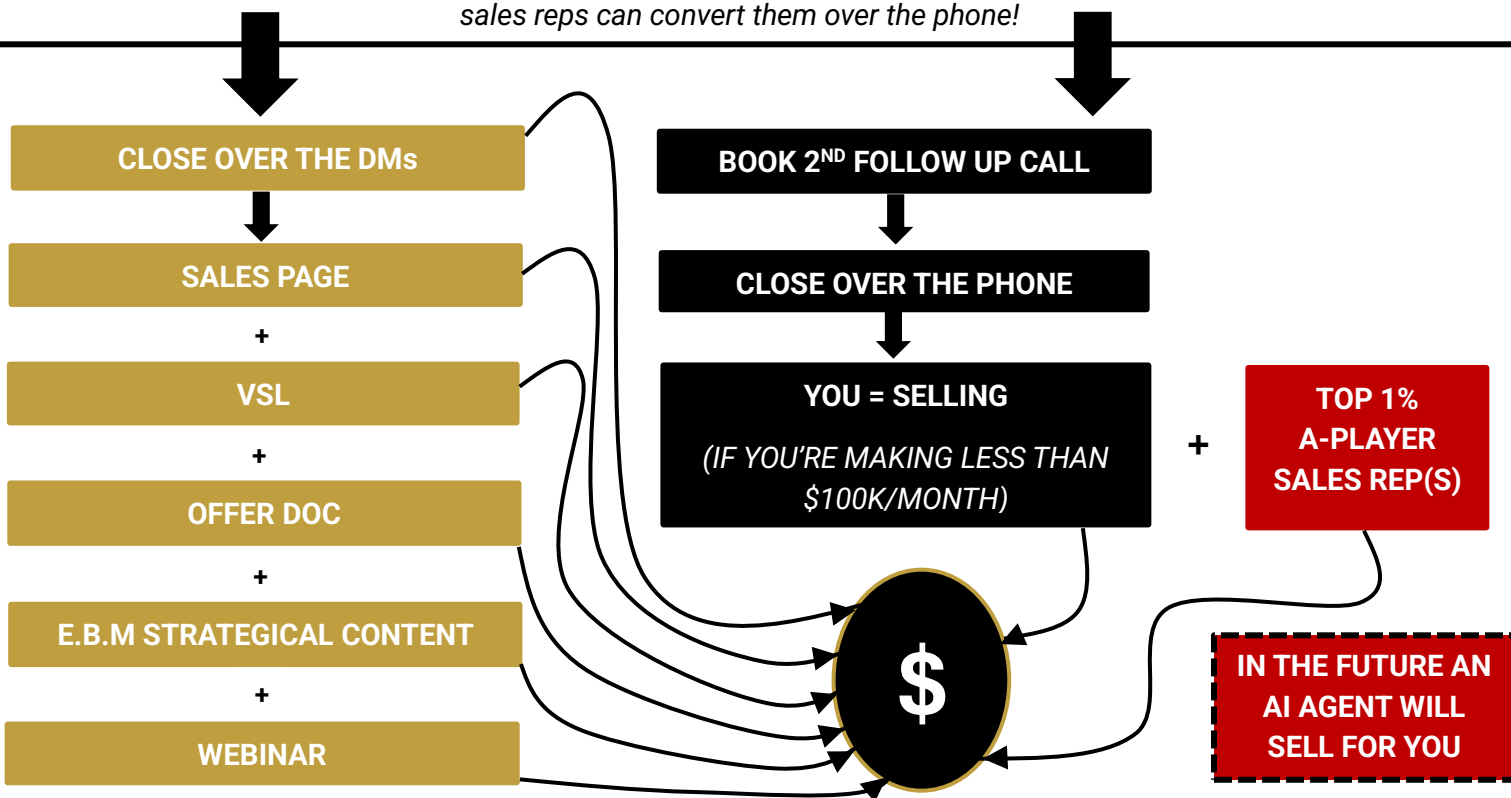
sales reps can convert them over the phone!

CLOSE OVER THE DMs

SALES PAGE

+

VSL

+

OFFER DOC

+

E.B.M STRATEGICAL CONTENT

+

WEBINAR

BOOK 2$^{ND}$ FOLLOW UP CALL

CLOSE OVER THE PHONE

YOU = SELLING

(IF YOU'RE MAKING LESS THAN \$100K/MONTH)

+

TOP 1% A-PLAYER SALES REP(S)

IN THE FUTURE AN AI AGENT WILL SELL FOR YOU

$